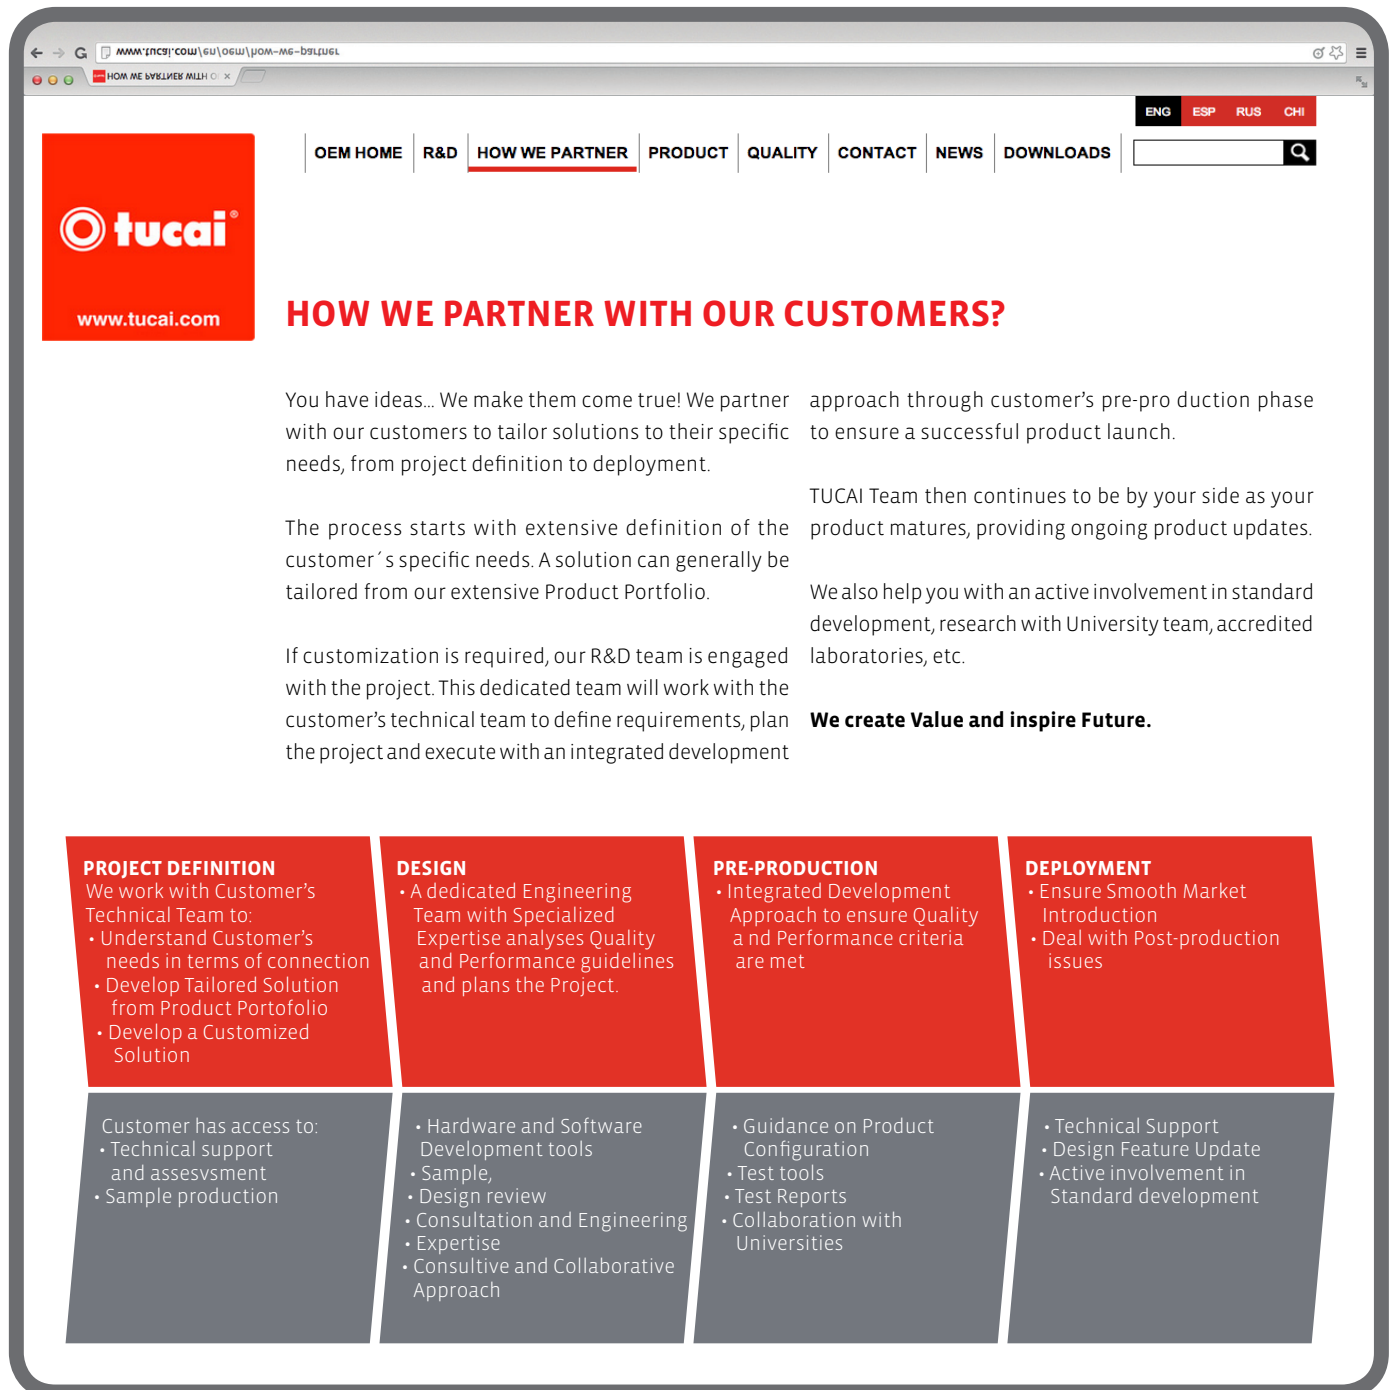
www.tucai.com/en/oem/how-we-partner

HOW WE PARTNER WITH O ×

ENG ESP RUS CHI

tucai®
www.tucai.com

OEM HOME | R&D | HOW WE PARTNER | PRODUCT | QUALITY | CONTACT | NEWS | DOWNLOADS

HOW WE PARTNER WITH OUR CUSTOMERS?

You have ideas... We make them come true! We partner with our customers to tailor solutions to their specific needs, from project definition to deployment.

The process starts with extensive definition of the customer´s specific needs. A solution can generally be tailored from our extensive Product Portfolio.

If customization is required, our R&D team is engaged with the project. This dedicated team will work with the customer's technical team to define requirements, plan the project and execute with an integrated development approach through customer's pre-pro duction phase to ensure a successful product launch.

TUCAI Team then continues to be by your side as your product matures, providing ongoing product updates.

We also help you with an active involvement in standard development, research with University team, accredited laboratories, etc.

We create Value and inspire Future.

PROJECT DEFINITION
We work with Customer's Technical Team to:
• Understand Customer's needs in terms of connection
• Develop Tailored Solution from Product Portofolio
• Develop a Customized Solution

DESIGN
• A dedicated Engineering Team with Specialized Expertise analyses Quality and Performance guidelines and plans the Project.

PRE-PRODUCTION
• Integrated Development Approach to ensure Quality a nd Performance criteria are met

DEPLOYMENT
• Ensure Smooth Market Introduction
• Deal with Post-production issues

Customer has access to:
• Technical support and assesvsment
• Sample production

• Hardware and Software Development tools
• Sample,
• Design review
• Consultation and Engineering
• Expertise
• Consultive and Collaborative Approach

• Guidance on Product Configuration
• Test tools
• Test Reports
• Collaboration with Universities

• Technical Support
• Design Feature Update
• Active involvement in Standard development